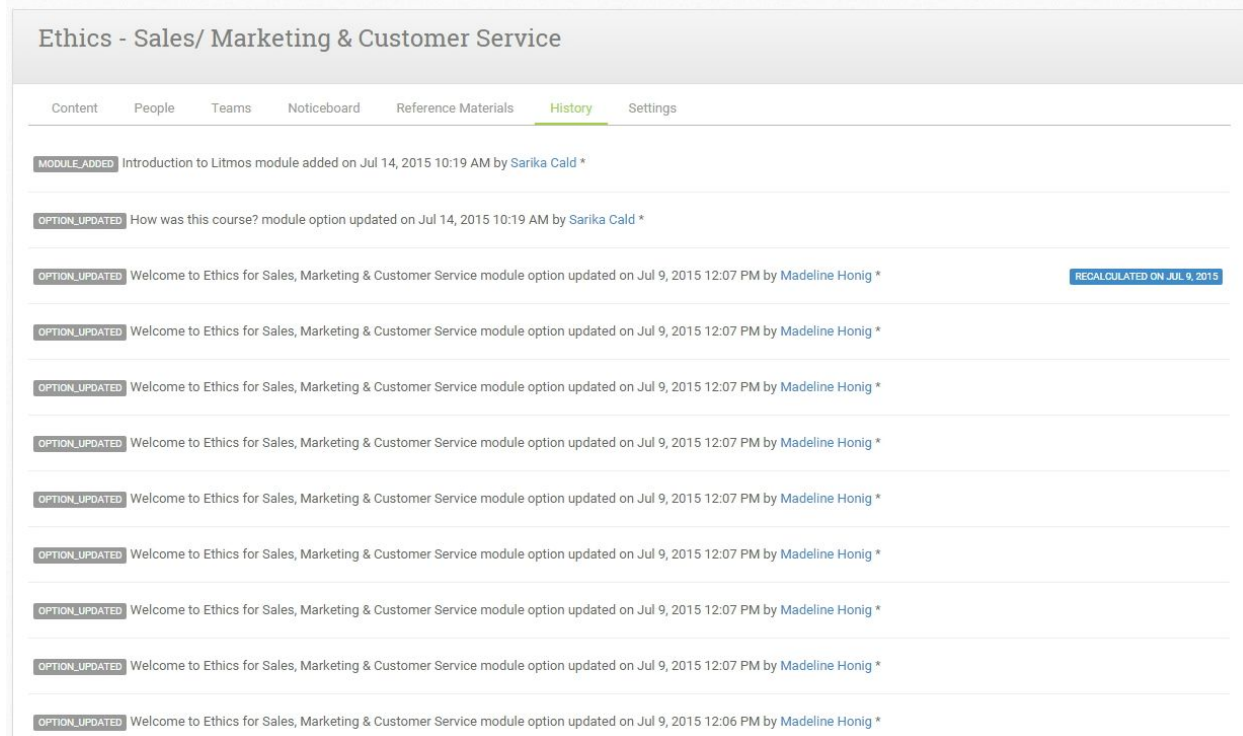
Ethics - Sales/ Marketing & Customer Service

Content People Teams Noticeboard Reference Materials History Settings

MODULE_ADDED Introduction to Litmos module added on Jul 14, 2015 10:19 AM by Sarika Cald *

OPTION_UPDATED How was this course? module option updated on Jul 14, 2015 10:19 AM by Sarika Cald *

OPTION_UPDATED Welcome to Ethics for Sales, Marketing & Customer Service module option updated on Jul 9, 2015 12:07 PM by Madeline Honig * RECALCULATED ON JUL 9, 2015

OPTION_UPDATED Welcome to Ethics for Sales, Marketing & Customer Service module option updated on Jul 9, 2015 12:07 PM by Madeline Honig *

OPTION_UPDATED Welcome to Ethics for Sales, Marketing & Customer Service module option updated on Jul 9, 2015 12:07 PM by Madeline Honig *

OPTION_UPDATED Welcome to Ethics for Sales, Marketing & Customer Service module option updated on Jul 9, 2015 12:07 PM by Madeline Honig *

OPTION_UPDATED Welcome to Ethics for Sales, Marketing & Customer Service module option updated on Jul 9, 2015 12:07 PM by Madeline Honig *

OPTION_UPDATED Welcome to Ethics for Sales, Marketing & Customer Service module option updated on Jul 9, 2015 12:07 PM by Madeline Honig *

OPTION_UPDATED Welcome to Ethics for Sales, Marketing & Customer Service module option updated on Jul 9, 2015 12:07 PM by Madeline Honig *

OPTION_UPDATED Welcome to Ethics for Sales, Marketing & Customer Service module option updated on Jul 9, 2015 12:07 PM by Madeline Honig *

OPTION_UPDATED Welcome to Ethics for Sales, Marketing & Customer Service module option updated on Jul 9, 2015 12:06 PM by Madeline Honig *